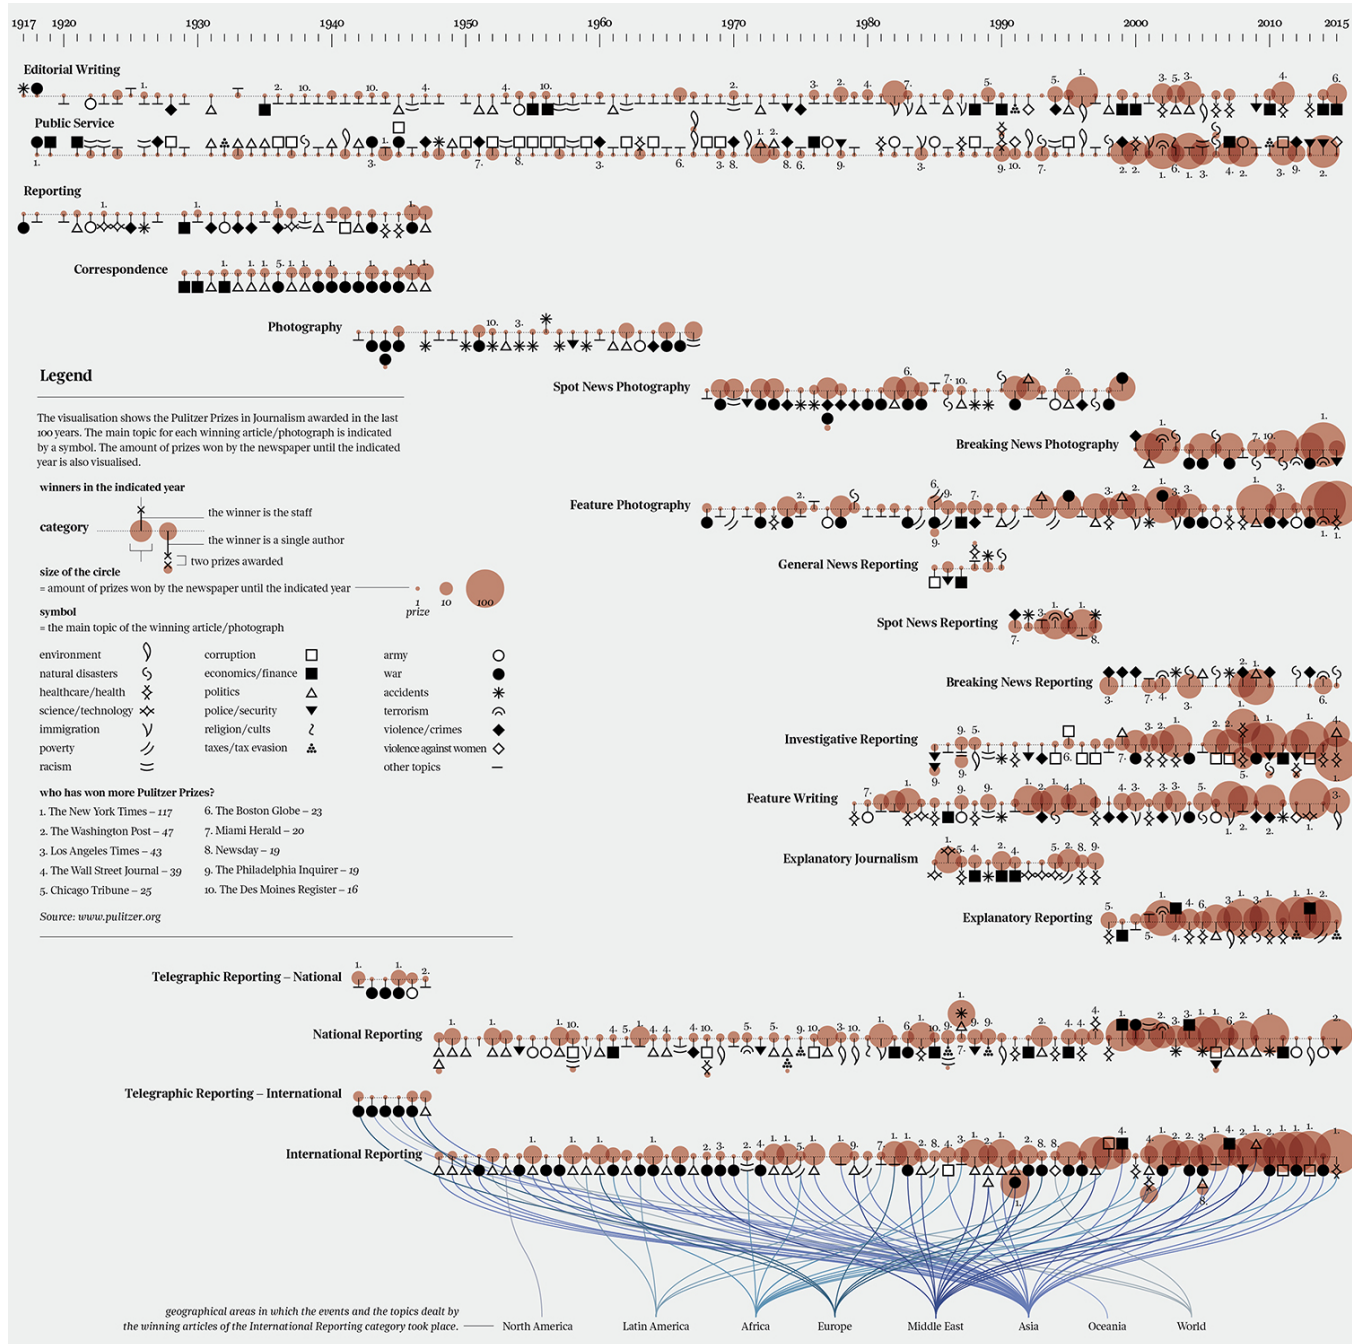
1917 1920 1930 1940 1950 1960 1970 1980 1990 2000 2010 2015

Editorial Writing

Public Service

Reporting

Correspondence

Photography

Legend

The visualisation shows the Pulitzer Prizes in Journalism awarded in the last 100 years. The main topic for each winning article/photograph is indicated by a symbol. The amount of prizes won by the newspaper until the indicated year is also visualised.

winners in the indicated year

category

the winner is the staff

the winner is a single author

two prizes awarded

size of the circle
= amount of prizes won by the newspaper until the indicated year

1 prize 10 100

symbol
= the main topic of the winning article/photograph

environment
natural disasters
healthcare/health
science/technology
immigration
poverty
racism

corruption
economics/finance
politics
police/security
religion/cults
taxes/tax evasion

army
war
accidents
terrorism
violence/crimes
violence against women
other topics

who has won more Pulitzer Prizes?

1. The New York Times – 117
2. The Washington Post – 47
3. Los Angeles Times – 43
4. The Wall Street Journal – 39
5. Chicago Tribune – 25
6. The Boston Globe – 23
7. Miami Herald – 20
8. Newsday – 19
9. The Philadelphia Inquirer – 19
10. The Des Moines Register – 16

Source: www.pulitzer.org

Spot News Photography

Breaking News Photography

Feature Photography

General News Reporting

Spot News Reporting

Breaking News Reporting

Investigative Reporting

Feature Writing

Explanatory Journalism

Explanatory Reporting

Telegraphic Reporting – National

National Reporting

Telegraphic Reporting – International

International Reporting

geographical areas in which the events and the topics dealt by the winning articles of the International Reporting category took place.

North America Latin America Africa Europe Middle East Asia Oceania World